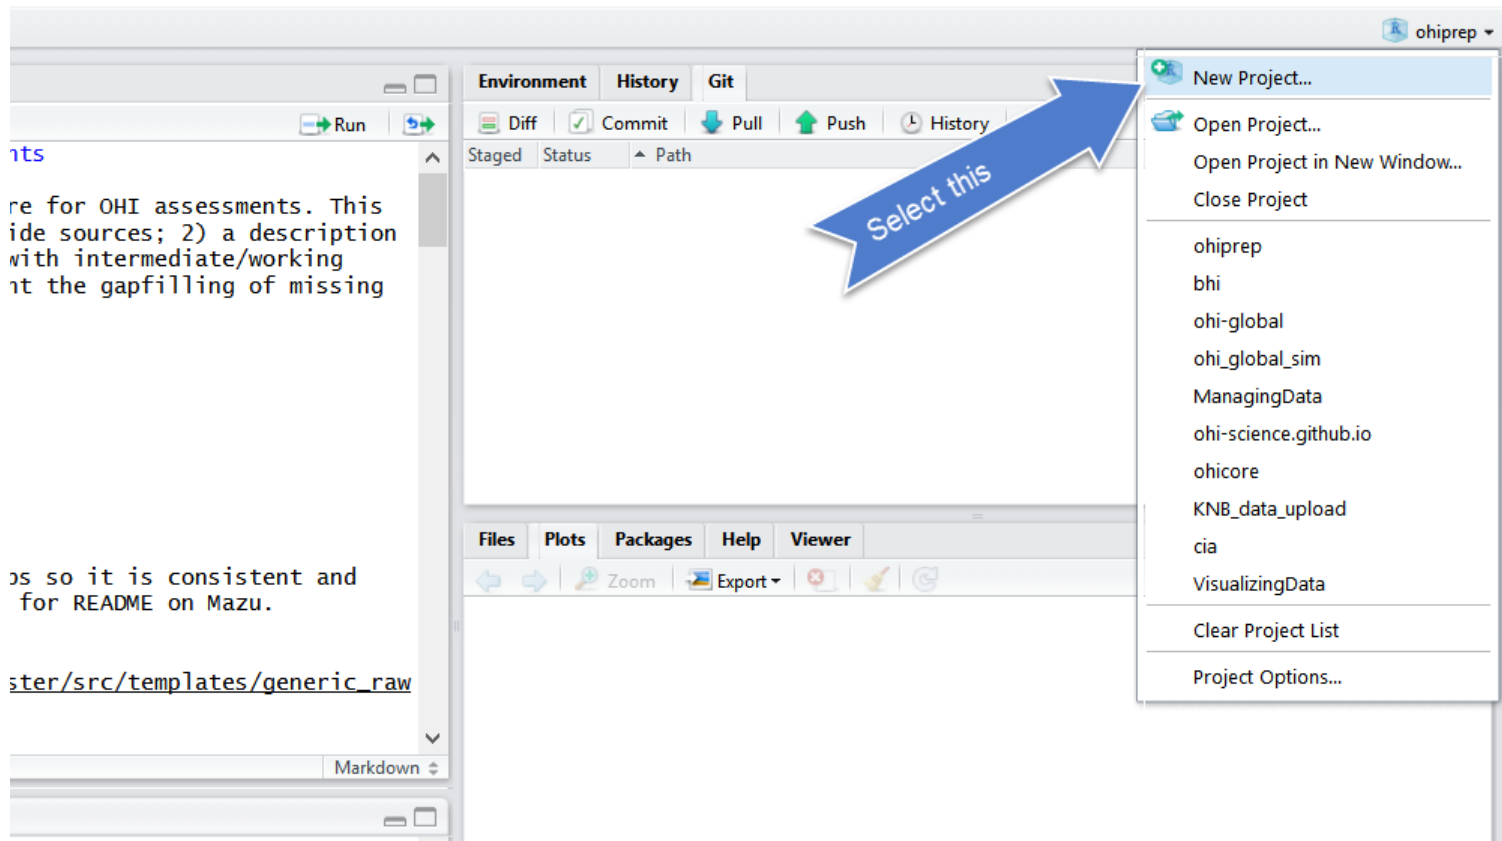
ohiprep

Run

its

re for OHI assessments. This
ide sources; 2) a description
with intermediate/working
nt the gapfilling of missing

os so it is consistent and
for README on Mazu.

ster/src/templates/generic_raw

Markdown

Environment History Git

Diff Commit Pull Push History

Staged Status Path

Select this

Files Plots Packages Help Viewer

Zoom Export

New Project...
Open Project...
Open Project in New Window...
Close Project
ohiprep
bhi
ohi-global
ohi_global_sim
ManagingData
ohi-science.github.io
ohicore
KNB_data_upload
cia
VisualizingData
Clear Project List
Project Options...